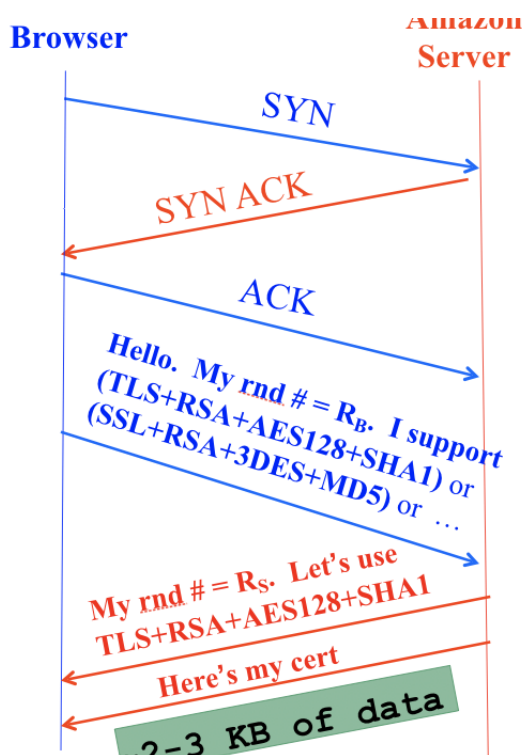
Browser

Amazon Server

SYN

SYN ACK

ACK

Hello. My rnd # = $R_B$. I support (TLS+RSA+AES128+SHA1) or (SSL+RSA+3DES+MD5) or …

My rnd # = $R_S$. Let's use TLS+RSA+AES128+SHA1

Here's my cert

~2-3 KB of data